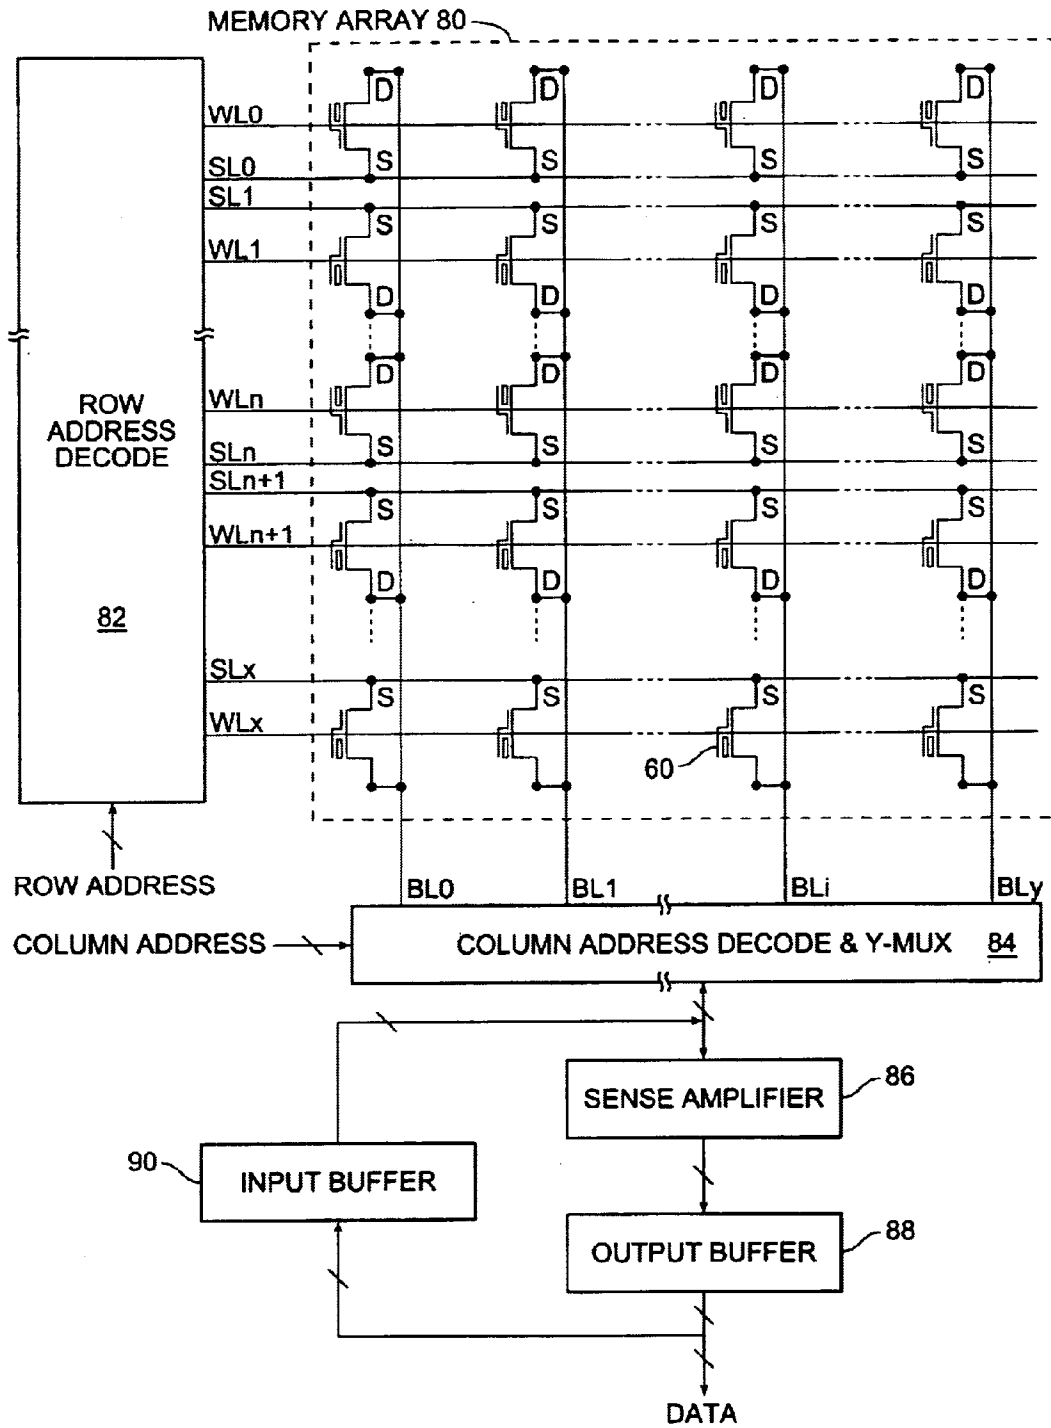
MEMORY ARRAY 80

ROW ADDRESS DECODE

82

WL0
SL0
SL1
WL1
WLn
SLn
SLn+1
WLn+1
SLx
WLx

D S D S D S D S
S D S D S D S D
D S D S D S D S
S D S D S D S D
S S S S

60

ROW ADDRESS

BL0 BL1 BLi BLy

COLUMN ADDRESS

COLUMN ADDRESS DECODE & Y-MUX 84

SENSE AMPLIFIER 86

90 INPUT BUFFER

OUTPUT BUFFER 88

DATA